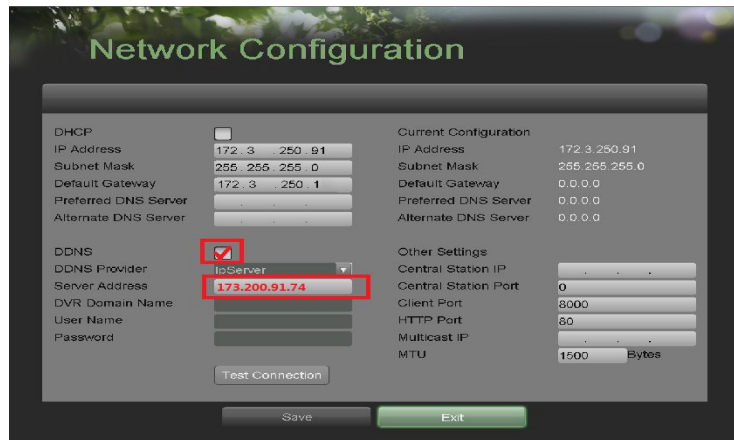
Network Configuration

DHCP
IP Address 172 . 3 . 250 . 91
Subnet Mask 255 . 255 . 255 . 0
Default Gateway 172 . 3 . 250 . 1
Preferred DNS Server
Alternate DNS Server

DDNS
DDNS Provider IpServer
Server Address 173.200.91.74
DVR Domain Name
User Name
Password

Test Connection

Current Configuration
IP Address 172.3.250.91
Subnet Mask 255.255.255.0
Default Gateway 0.0.0.0
Preferred DNS Server 0.0.0.0
Alternate DNS Server 0.0.0.0

Other Settings
Central Station IP
Central Station Port 0
Client Port 8000
HTTP Port 80
Multicast IP
MTU 1500 Bytes

Save Exit